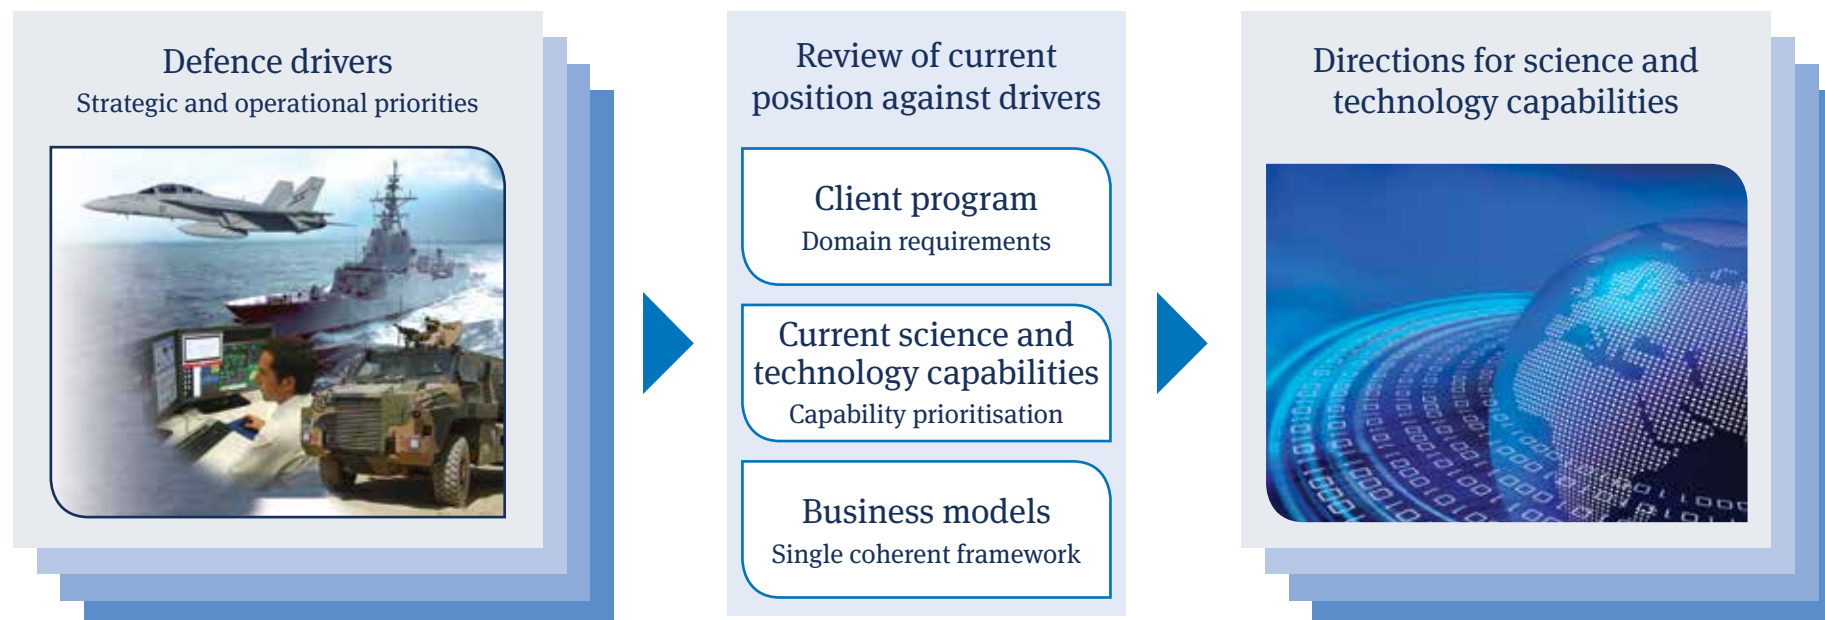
Defence drivers
Strategic and operational priorities

Review of current position against drivers

Client program
Domain requirements

Current science and technology capabilities
Capability prioritisation

Business models
Single coherent framework

Directions for science and technology capabilities